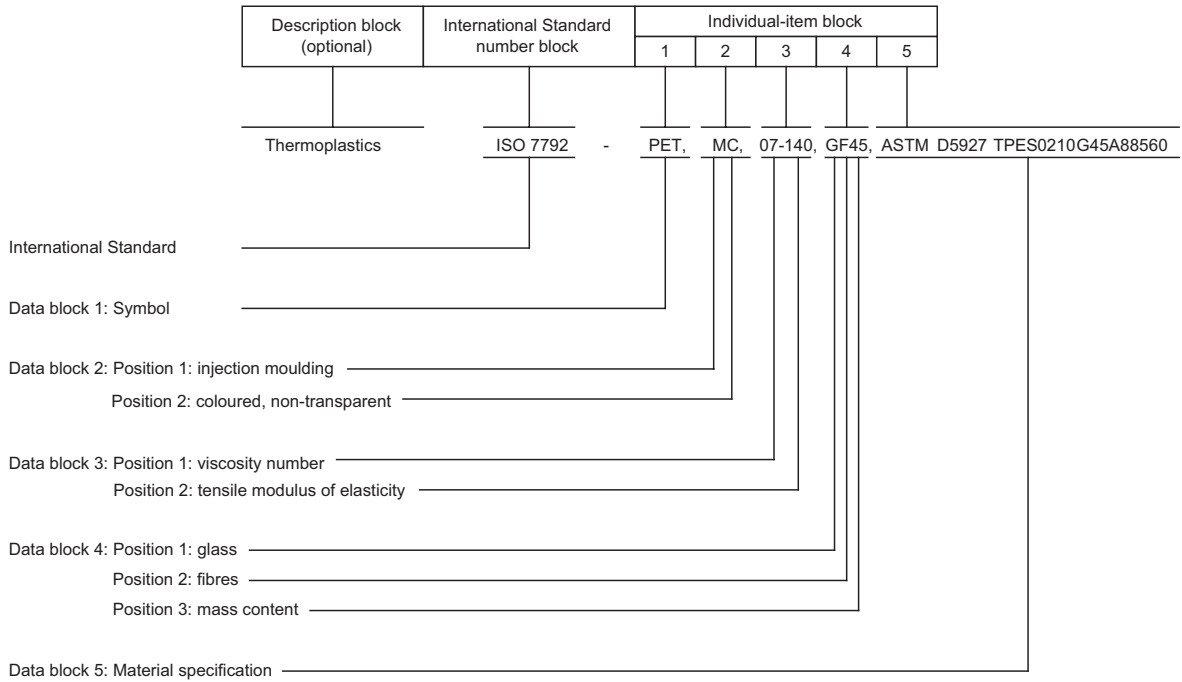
| Description block (optional) | International Standard number block | Individual-item block | | | | |
|---|---|---|---|---|---|---|
| | | 1 | 2 | 3 | 4 | 5 |

Thermoplastics ISO 7792 - PET, MC, 07-140, GF45, ASTM D5927 TPES0210G45A88560

International Standard

Data block 1: Symbol

Data block 2: Position 1: injection moulding
Position 2: coloured, non-transparent

Data block 3: Position 1: viscosity number
Position 2: tensile modulus of elasticity

Data block 4: Position 1: glass
Position 2: fibres
Position 3: mass content

Data block 5: Material specification